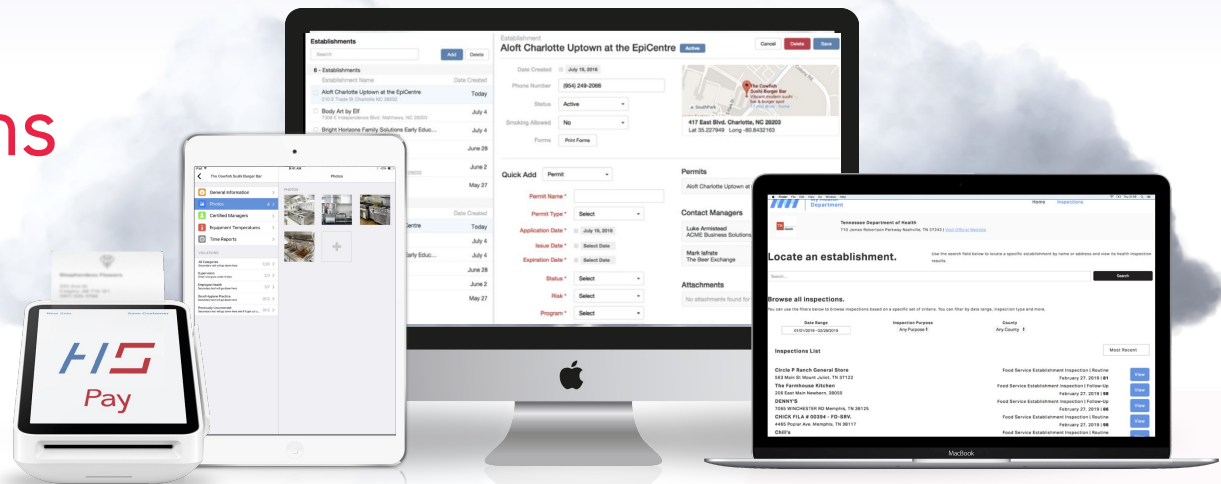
ns

Establishments
Search
Add Delete
6 - Establishments
Establishment Name Date Created
Aloft Charlotte Uptown at the EpiCentre Today
Body Art by Elf July 4
Bright Horizons Family Solutions Early Educ... July 4
June 28
June 2
May 27
Date Created
Today
July 4
June 28
June 2
May 27

Establishment
Aloft Charlotte Uptown at the EpiCentre Active
Cancel Delete Save
Date Created July 19, 2016
Phone Number (954) 249-2066
Status Active
Smoking Allowed No
Forms Print Forms
417 East Blvd. Charlotte, NC 28203
Lat 35.227949 Long -80.8432163
Quick Add Permit
Permit Name *
Permit Type * Select
Application Date * July 19, 2016
Issue Date * Select Date
Expiration Date * Select Date
Status * Select
Risk * Select
Program * Select
Permits
Aloft Charlotte Uptown at
Contact Managers
Luke Armistead
ACME Business Solutions
Mark Isfiste
The Beer Exchange
Attachments
No attachments found for

The Cowfish Sushi Burger Bar
Photos
General Information
Photos
Certified Managers
Equipment Temperatures
Time Reports

HS
Pay

Department
Home Inspections
Tennessee Department of Health
Locate an establishment.
Use the search field below to locate a specific establishment by name or address and view its health inspection results.
Search
Browse all inspections.
You can use the filters below to browse inspections based on a specific set of criteria. You can filter by date range, inspection type and more.
Date Range
Inspection Purpose
Any Purpose
County
Any County
Inspections List
Most Recent
Circle P Ranch General Store
Food Service Establishment Inspection | Routine
February 27, 2019
View
The Farmhouse Kitchen
Food Service Establishment Inspection | Follow-Up
February 27, 2019
View
DENNY'S
Food Service Establishment Inspection | Follow-Up
February 27, 2019
View
CHICK FILA # 00394 - FD-SRV.
Food Service Establishment Inspection | Routine
February 27, 2019
View
Chili's
Food Service Establishment Inspection | Routine
MacBook